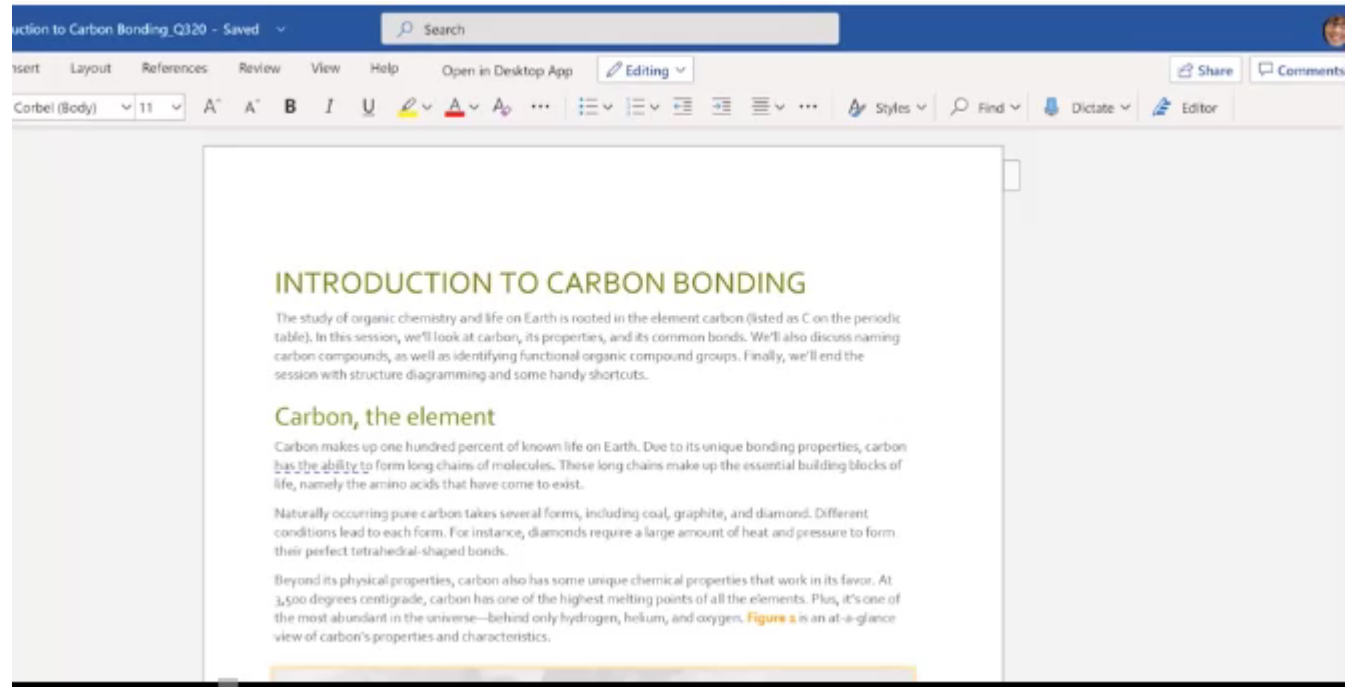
uction to Carbon Bonding_Q320 - Saved

Search

nsert Layout References Review View Help Open in Desktop App Editing

Share Comments

Corbel (Body) 11 B I U Styles Find Dictate Editor

INTRODUCTION TO CARBON BONDING

The study of organic chemistry and life on Earth is rooted in the element carbon (listed as C on the periodic table). In this session, we'll look at carbon, its properties, and its common bonds. We'll also discuss naming carbon compounds, as well as identifying functional organic compound groups. Finally, we'll end the session with structure diagramming and some handy shortcuts.

Carbon, the element

Carbon makes up one hundred percent of known life on Earth. Due to its unique bonding properties, carbon has the ability to form long chains of molecules. These long chains make up the essential building blocks of life, namely the amino acids that have come to exist.

Naturally occurring pure carbon takes several forms, including coal, graphite, and diamond. Different conditions lead to each form. For instance, diamonds require a large amount of heat and pressure to form their perfect tetrahedral-shaped bonds.

Beyond its physical properties, carbon also has some unique chemical properties that work in its favor. At 3,500 degrees centigrade, carbon has one of the highest melting points of all the elements. Plus, it's one of the most abundant in the universe—behind only hydrogen, helium, and oxygen. Figure 1 is an at-a-glance view of carbon's properties and characteristics.